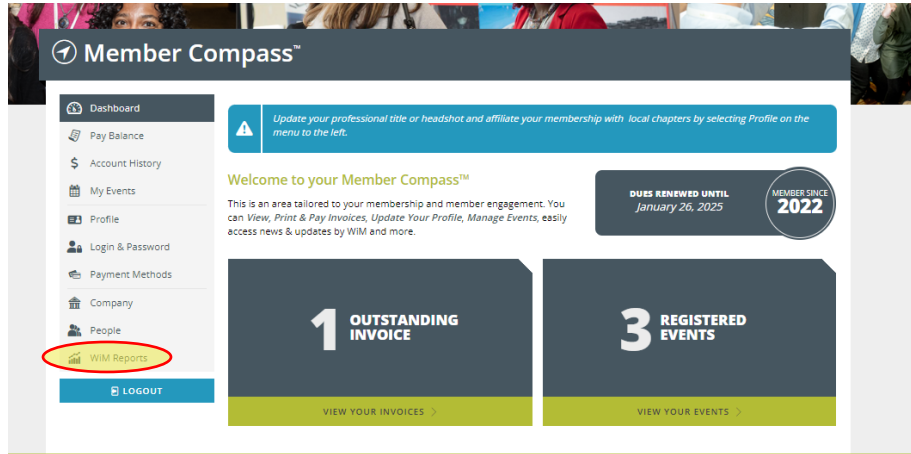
Member Compass™

Dashboard
Pay Balance
Account History
My Events
Profile
Login & Password
Payment Methods
Company
People
WiM Reports
LOGOUT

Update your professional title or headshot and affiliate your membership with local chapters by selecting Profile on the menu to the left.

Welcome to your Member Compass™

This is an area tailored to your membership and member engagement. You can View, Print & Pay Invoices, Update Your Profile, Manage Events, easily access news & updates by WiM and more.

DUES RENEWED UNTIL
January 26, 2025

MEMBER SINCE
2022

1 OUTSTANDING INVOICE
VIEW YOUR INVOICES >

3 REGISTERED EVENTS
VIEW YOUR EVENTS >